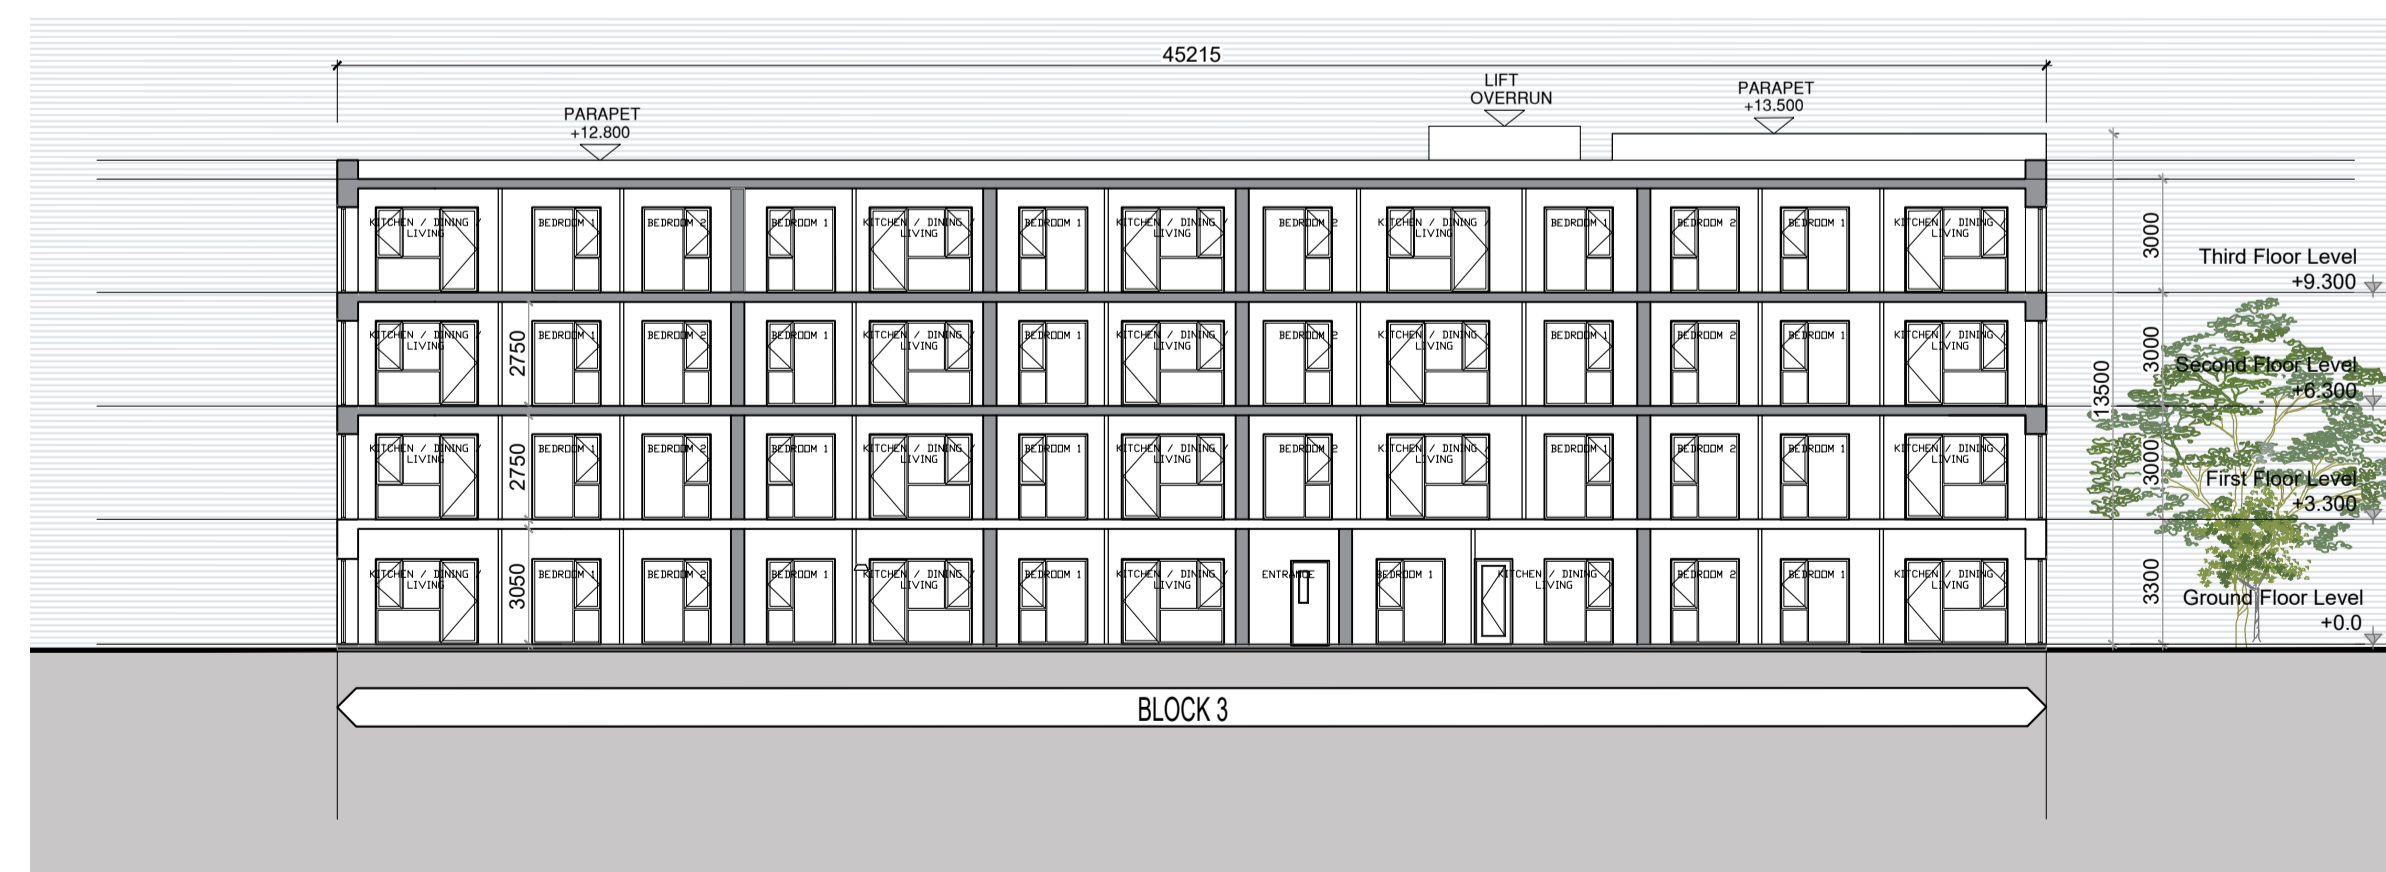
45215

PARAPET
+12.800

LIFT
OVERRUN

PARAPET
+13.500

KITCHEN / DINING / LIVING
BEDROOM 1
BEDROOM 2
BEDROOM 1
KITCHEN / DINING / LIVING
BEDROOM 1
KITCHEN / DINING / LIVING
BEDROOM 2
KITCHEN / DINING / LIVING
BEDROOM 1
BEDROOM 2
BEDROOM 1
KITCHEN / DINING / LIVING

KITCHEN / DINING / LIVING
2750
BEDROOM 1
BEDROOM 2
BEDROOM 1
KITCHEN / DINING / LIVING
BEDROOM 1
KITCHEN / DINING / LIVING
BEDROOM 2
KITCHEN / DINING / LIVING
BEDROOM 1
BEDROOM 2
BEDROOM 1
KITCHEN / DINING / LIVING

KITCHEN / DINING / LIVING
2750
BEDROOM 1
BEDROOM 2
BEDROOM 1
KITCHEN / DINING / LIVING
BEDROOM 1
KITCHEN / DINING / LIVING
BEDROOM 2
KITCHEN / DINING / LIVING
BEDROOM 1
BEDROOM 2
BEDROOM 1
KITCHEN / DINING / LIVING

KITCHEN / DINING / LIVING
3050
BEDROOM 1
BEDROOM 2
BEDROOM 1
KITCHEN / DINING / LIVING
BEDROOM 1
KITCHEN / DINING / LIVING
ENTRANCE
BEDROOM 1
KITCHEN / DINING / LIVING
BEDROOM 2
BEDROOM 1
KITCHEN / DINING / LIVING

13500
3000
Third Floor Level
+9.300
3000
Second Floor Level
+6.300
3000
First Floor Level
+3.300
3300
Ground Floor Level
+0.0

BLOCK 3